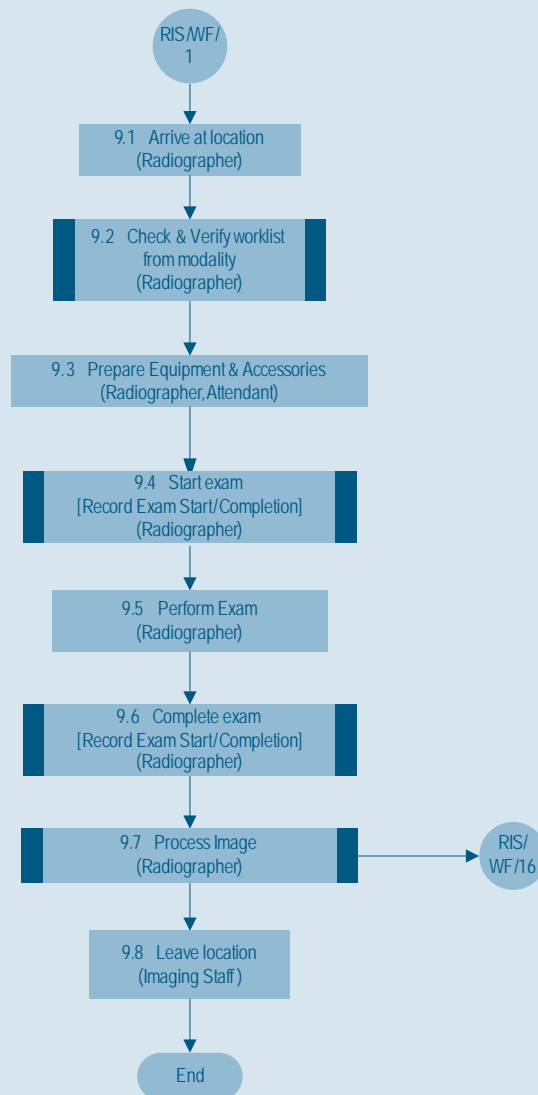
RIS/WF/1

9.1 Arrive at location (Radiographer)

9.2 Check & Verify worklist from modality (Radiographer)

9.3 Prepare Equipment & Accessories (Radiographer, Attendant)

9.4 Start exam [Record Exam Start/Completion] (Radiographer)

9.5 Perform Exam (Radiographer)

9.6 Complete exam [Record Exam Start/Completion] (Radiographer)

9.7 Process Image (Radiographer)

RIS/WF/16

9.8 Leave location (Imaging Staff)

End